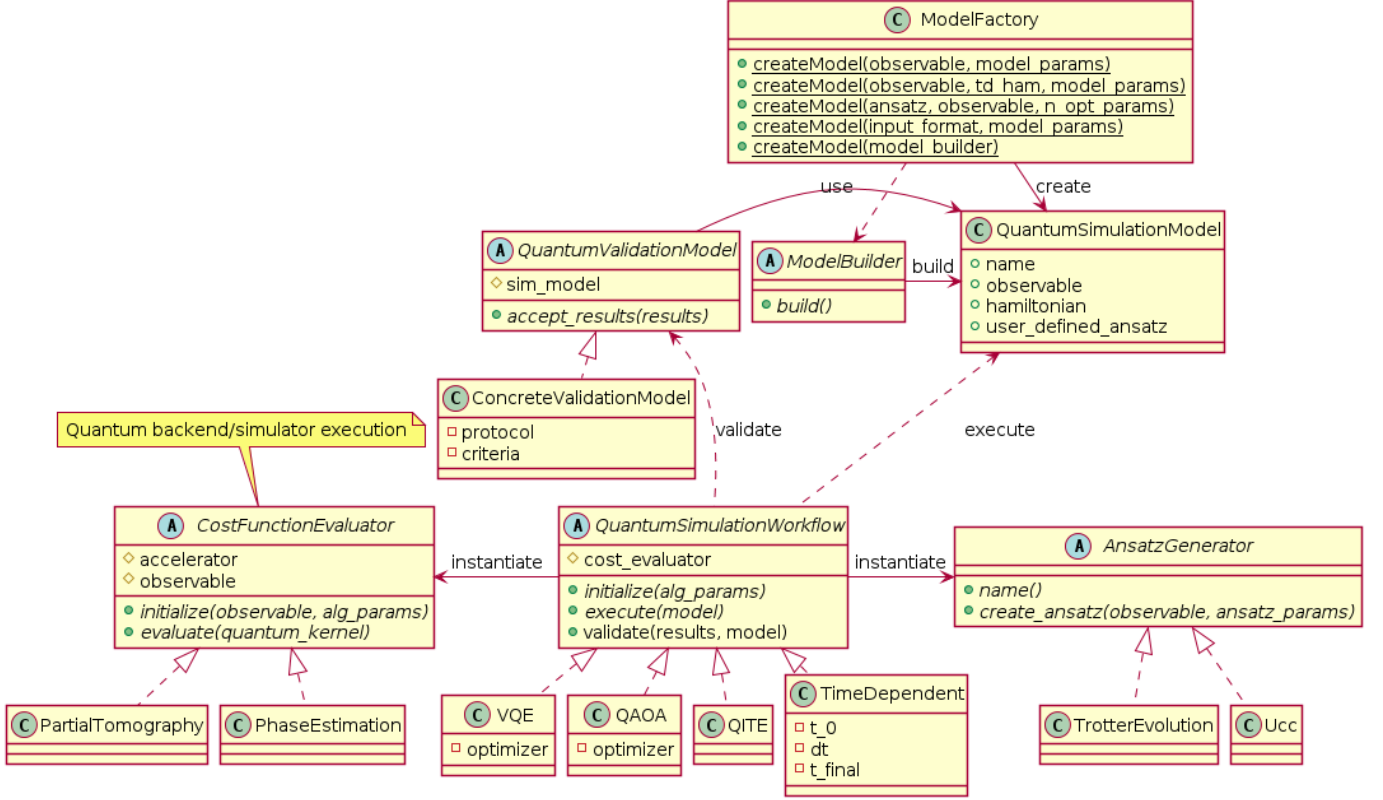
C ModelFactory
createModel(observable, model_params)
createModel(observable, td_ham, model_params)
createModel(ansatz, observable, n_opt_params)
createModel(input_format, model_params)
createModel(model_builder)

use
create

A QuantumValidationModel
sim_model
accept_results(results)

A ModelBuilder
build()

build

C QuantumSimulationModel
name
observable
hamiltonian
user_defined_ansatz

C ConcreteValidationModel
protocol
criteria

validate

execute

Quantum backend/simulator execution

A CostFunctionEvaluator
accelerator
observable
initialize(observable, alg_params)
evaluate(quantum_kernel)

instantiate

A QuantumSimulationWorkflow
cost_evaluator
initialize(alg_params)
execute(model)
validate(results, model)

instantiate

A AnsatzGenerator
name()
create_ansatz(observable, ansatz_params)

C PartialTomography

C PhaseEstimation

C VQE
optimizer

C QAOA
optimizer

C QITE

C TimeDependent
t_0
dt
t_final

C TrotterEvolution

C Ucc